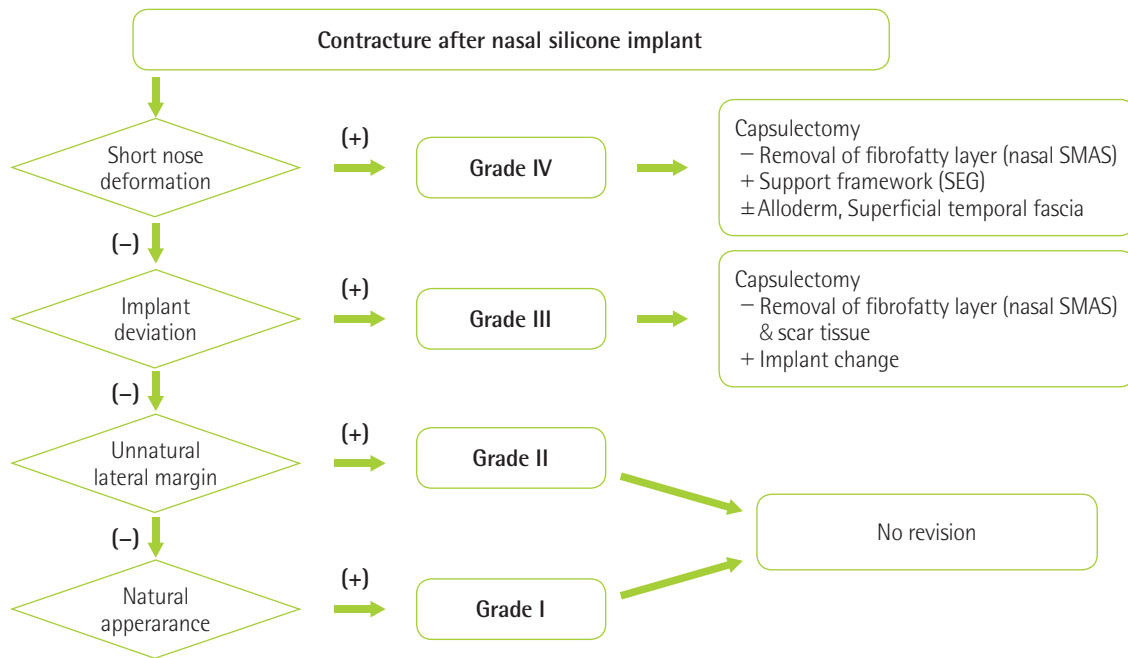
Contracture after nasal silicone implant

Short nose deformation

(+)

Grade IV

Capsulectomy
− Removal of fibrofatty layer (nasal SMAS)
+ Support framework (SEG)
± Alloderm, Superficial temporal fascia

(−)

Implant deviation

(+)

Grade III

Capsulectomy
− Removal of fibrofatty layer (nasal SMAS) & scar tissue
+ Implant change

(−)

Unnatural lateral margin

(+)

Grade II

No revision

(−)

Natural apperarance

(+)

Grade I